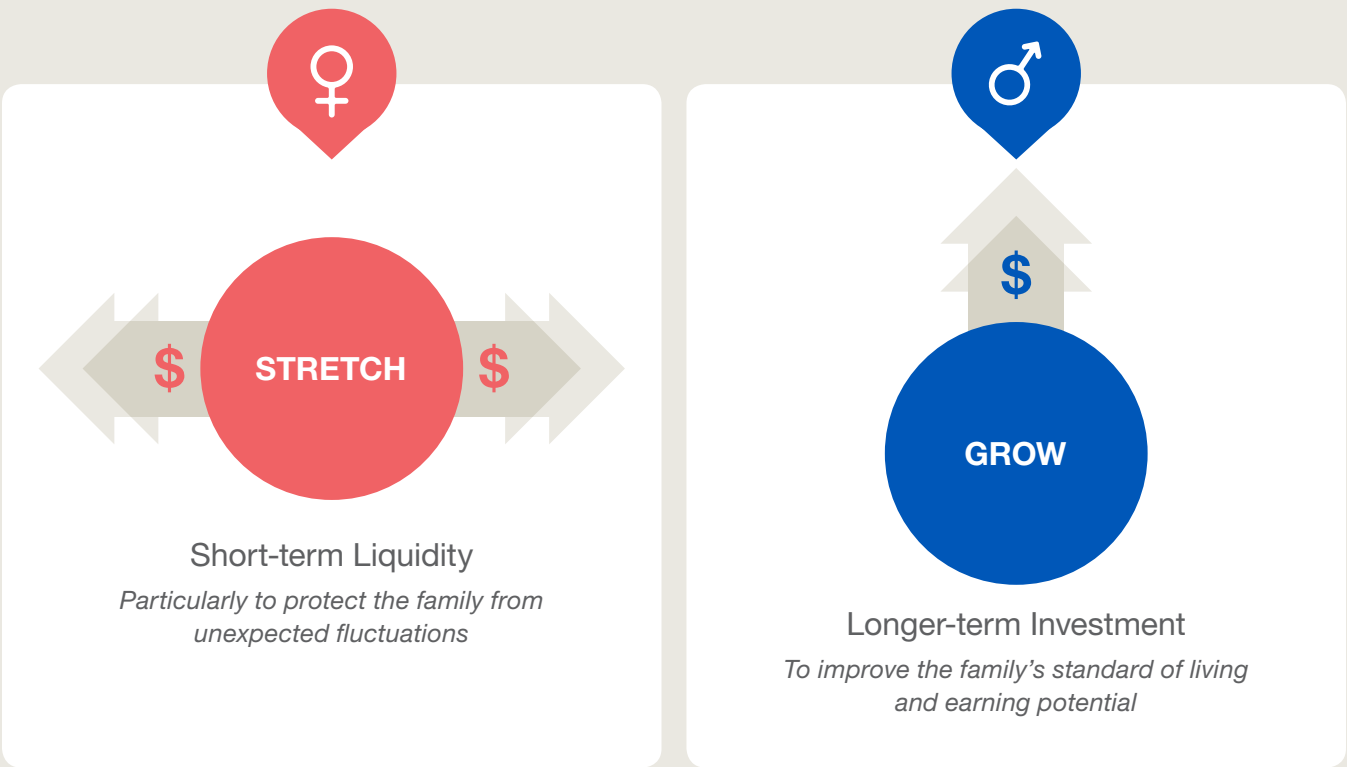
♀

\$ STRETCH \$

Short-term Liquidity

*Particularly to protect the family from unexpected fluctuations*

♂

\$

GROW

Longer-term Investment

*To improve the family's standard of living and earning potential*